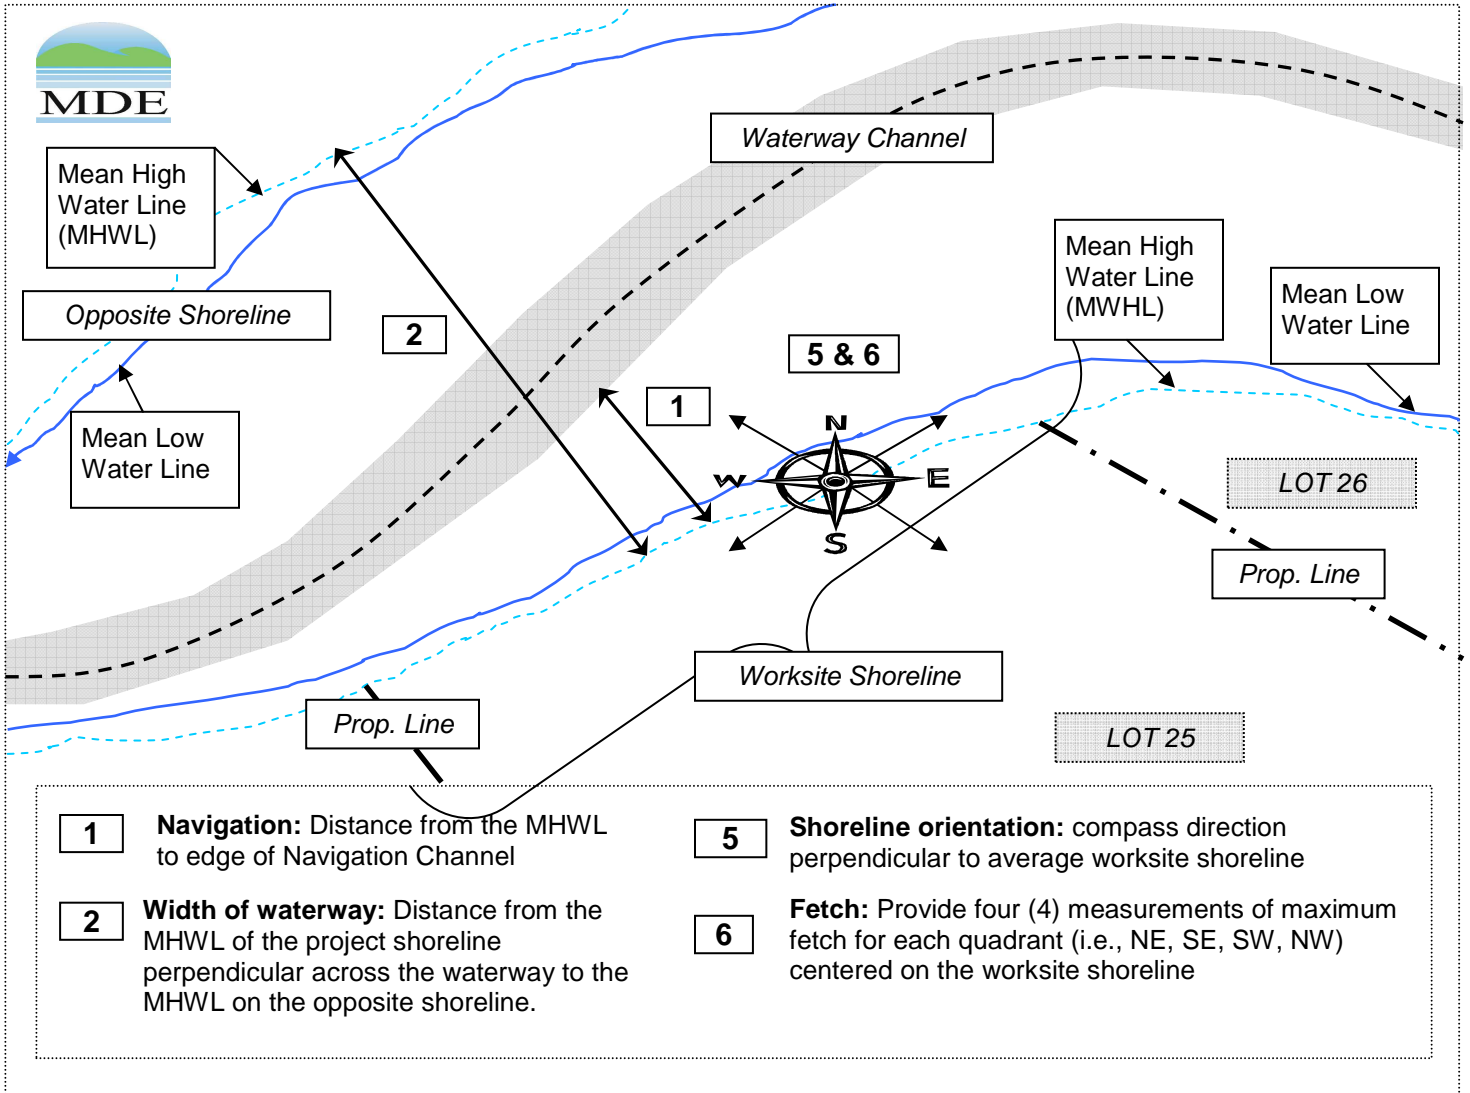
MDE

Mean High Water Line (MHWL)

Opposite Shoreline

Mean Low Water Line

Waterway Channel

2

5 & 6

1

Mean High Water Line (MWHL)

Mean Low Water Line

N

W

E

S

LOT 26

Prop. Line

Worksite Shoreline

Prop. Line

LOT 25

1 **Navigation:** Distance from the MHWL to edge of Navigation Channel

2 **Width of waterway:** Distance from the MHWL of the project shoreline perpendicular across the waterway to the MHWL on the opposite shoreline.

5 **Shoreline orientation:** compass direction perpendicular to average worksite shoreline

6 **Fetch:** Provide four (4) measurements of maximum fetch for each quadrant (i.e., NE, SE, SW, NW) centered on the worksite shoreline